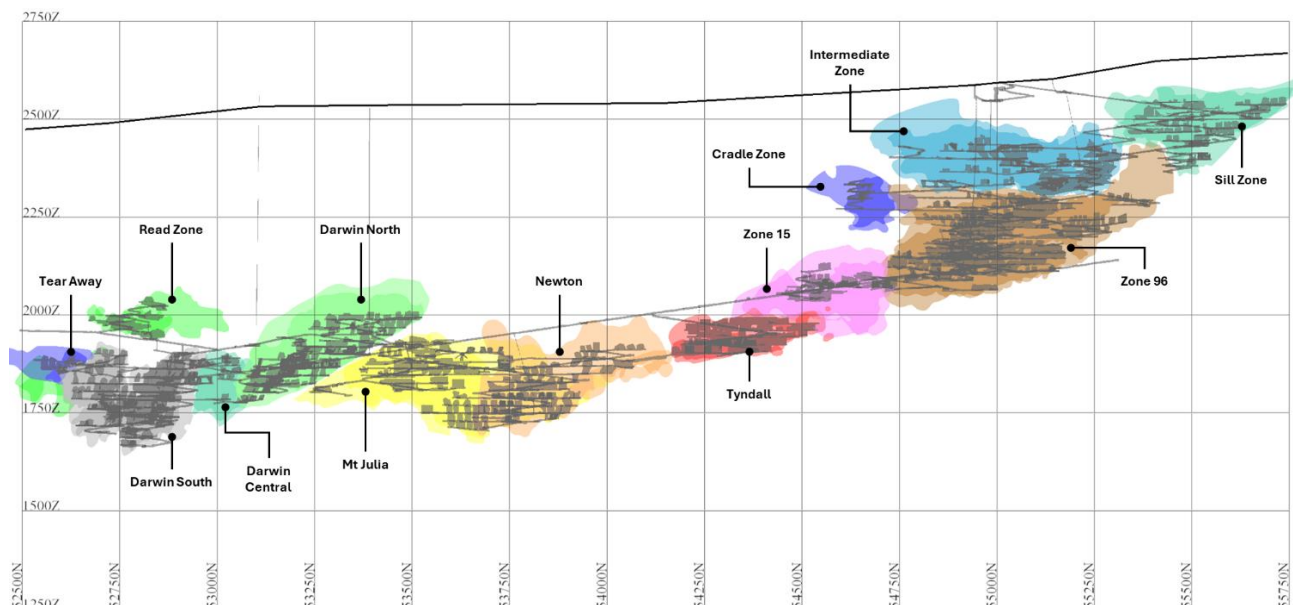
2750Z
2500Z
2250Z
2000Z
1750Z
1500Z
1250Z

Intermediate Zone
Cradle Zone
Sill Zone
Read Zone
Darwin North
Zone 15
Tear Away
Newton
Zone 96
Tyndall
Darwin South
Darwin Central
Mt Julia

62500N
62750N
63000N
63250N
63500N
63750N
64000N
64250N
64500N
64750N
65000N
65250N
65500N
65750N